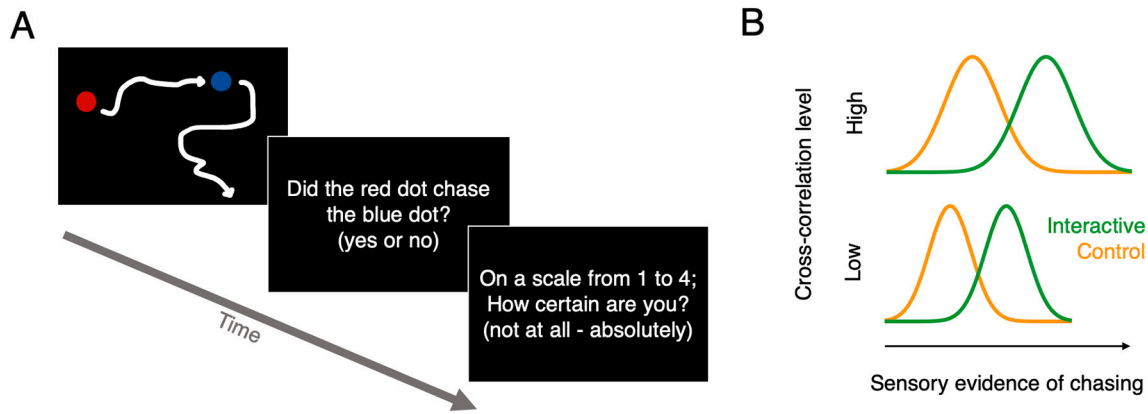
A

Did the red dot chase the blue dot? (yes or no)

On a scale from 1 to 4; How certain are you? (not at all - absolutely)

Time

B

Cross-correlation level

High

Low

Interactive
Control

Sensory evidence of chasing